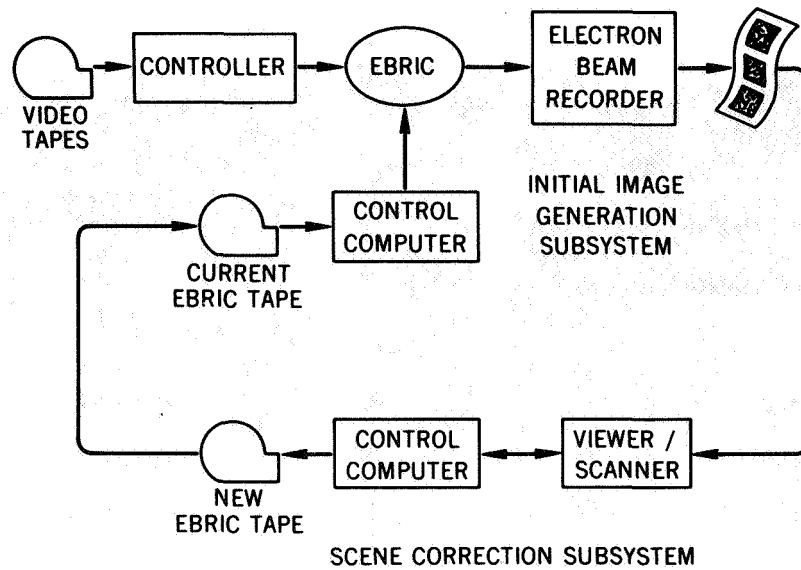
VIDEO TAPES

CONTROLLER

EBRIC

ELECTRON BEAM RECORDER

CONTROL COMPUTER

CURRENT EBRIC TAPE

INITIAL IMAGE GENERATION SUBSYSTEM

NEW EBRIC TAPE

CONTROL COMPUTER

VIEWER / SCANNER

SCENE CORRECTION SUBSYSTEM